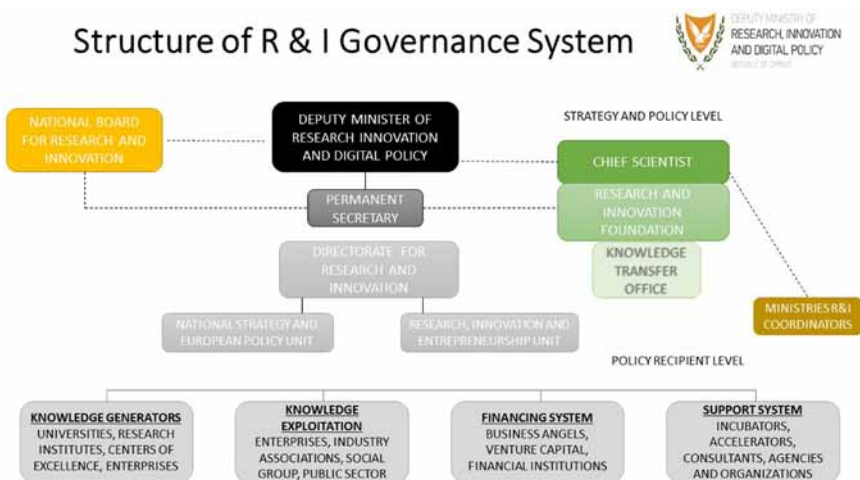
Structure of R & I Governance System

DEPUTY MINISTRY OF RESEARCH, INNOVATION AND DIGITAL POLICY
REPUBLIC OF CYPRUS

NATIONAL BOARD FOR RESEARCH AND INNOVATION

DEPUTY MINISTER OF RESEARCH INNOVATION AND DIGITAL POLICY

STRATEGY AND POLICY LEVEL

CHIEF SCIENTIST

PERMANENT SECRETARY

RESEARCH AND INNOVATION FOUNDATION

KNOWLEDGE TRANSFER OFFICE

DIRECTORATE FOR RESEARCH AND INNOVATION

MINISTRIES R&I COORDINATORS

NATIONAL STRATEGY AND EUROPEAN POLICY UNIT

RESEARCH, INNOVATION AND ENTREPRENEURSHIP UNIT

POLICY RECIPIENT LEVEL

KNOWLEDGE GENERATORS
UNIVERSITIES, RESEARCH INSTITUTES, CENTERS OF EXCELLENCE, ENTERPRISES

KNOWLEDGE EXPLOITATION
ENTERPRISES, INDUSTRY ASSOCIATIONS, SOCIAL GROUP, PUBLIC SECTOR

FINANCING SYSTEM
BUSINESS ANGELS, VENTURE CAPITAL, FINANCIAL INSTITUTIONS

SUPPORT SYSTEM
INCUBATORS, ACCELERATORS, CONSULTANTS, AGENCIES AND ORGANIZATIONS